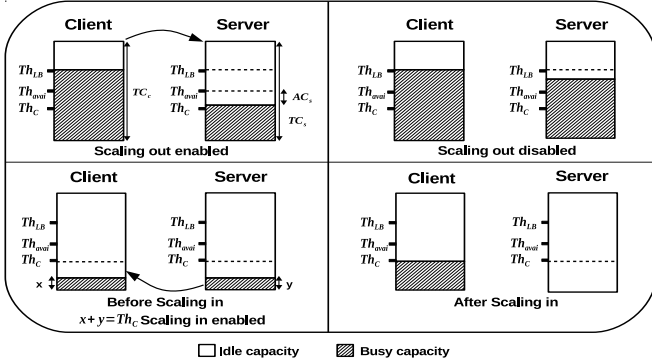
Client

Server

$Th_{LB}$
$Th_{avai}$
$Th_C$

$TC_c$

$Th_{LB}$
$Th_{avai}$
$Th_C$

$AC_s$
$TC_s$

Scaling out enabled

Client

Server

$Th_{LB}$
$Th_{avai}$
$Th_C$

$Th_{LB}$
$Th_{avai}$
$Th_C$

Scaling out disabled

Client

Server

$Th_{LB}$
$Th_{avai}$
$Th_C$
x

$Th_{LB}$
$Th_{avai}$
$Th_C$
y

Before Scaling in
$x+y=Th_C$ Scaling in enabled

Client

Server

$Th_{LB}$
$Th_{avai}$
$Th_C$

$Th_{LB}$
$Th_{avai}$
$Th_C$

After Scaling in

Idle capacity
Busy capacity